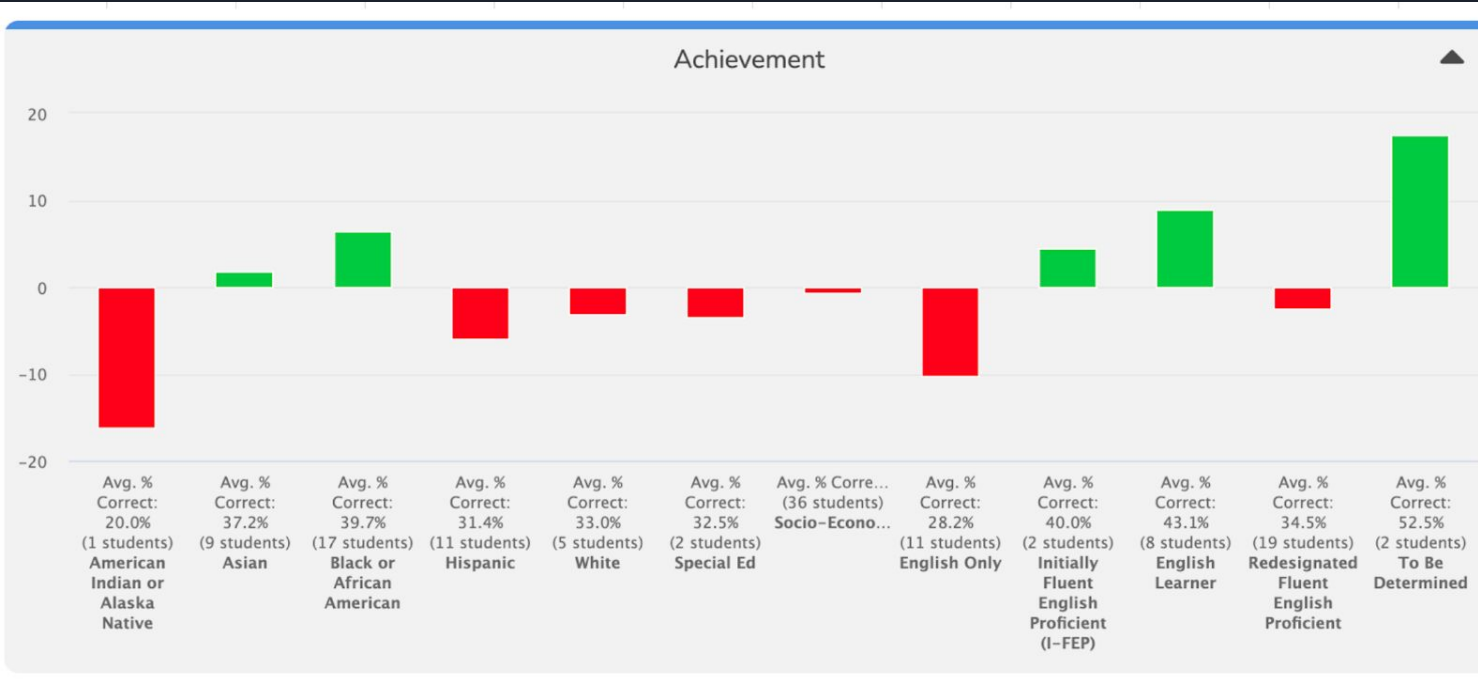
Achievement

20
10
0
-10
-20

Avg. % Correct: 20.0% (1 students) American Indian or Alaska Native

Avg. % Correct: 37.2% (9 students) Asian

Avg. % Correct: 39.7% (17 students) Black or African American

Avg. % Correct: 31.4% (11 students) Hispanic

Avg. % Correct: 33.0% (5 students) White

Avg. % Correct: 32.5% (2 students) Special Ed

Avg. % Corre… (36 students) Socio-Econo…

Avg. % Correct: 28.2% (11 students) English Only

Avg. % Correct: 40.0% (2 students) Initially Fluent English Proficient (I-FEP)

Avg. % Correct: 43.1% (8 students) English Learner

Avg. % Correct: 34.5% (19 students) Redesignated Fluent English Proficient

Avg. % Correct: 52.5% (2 students) To Be Determined